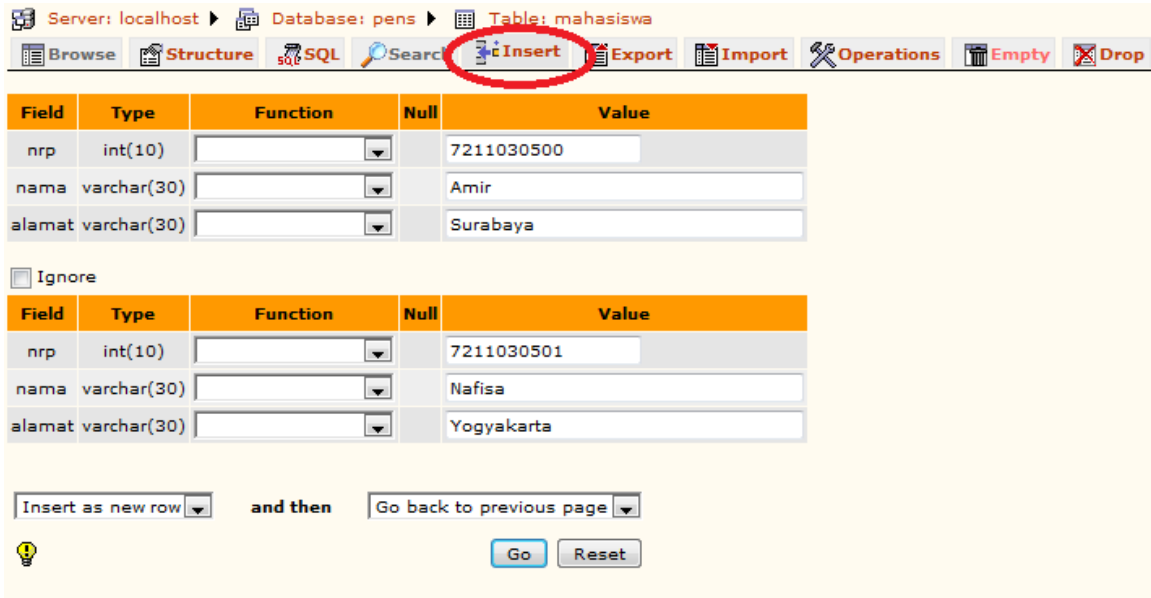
Server: localhost ▶ Database: pens ▶ Table: mahasiswa

Browse | Structure | SQL | Search | Insert | Export | Import | Operations | Empty | Drop

| Field | Type | Function | Null | Value |
|---|---|---|---|---|
| nrp | int(10) | | | 7211030500 |
| nama | varchar(30) | | | Amir |
| alamat | varchar(30) | | | Surabaya |

Ignore

| Field | Type | Function | Null | Value |
|---|---|---|---|---|
| nrp | int(10) | | | 7211030501 |
| nama | varchar(30) | | | Nafisa |
| alamat | varchar(30) | | | Yogyakarta |

Insert as new row | and then | Go back to previous page

Go | Reset